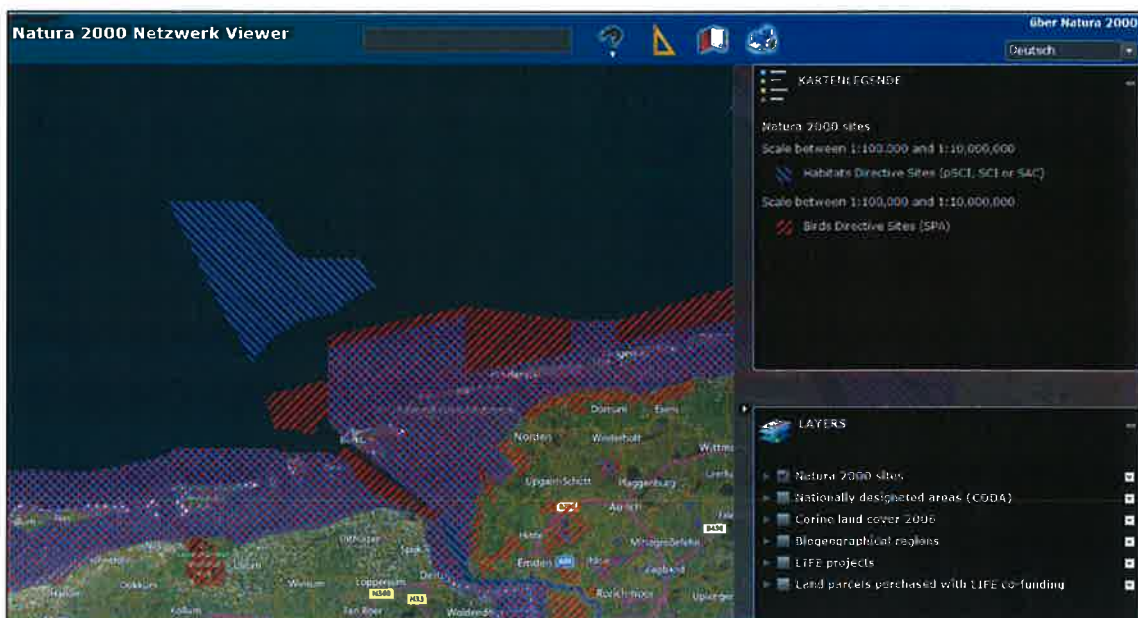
Natura 2000 Netzwerk Viewer

über Natura 2000

Deutsch

KARTENLEGENDE

Natura 2000 sites

Scale between 1:100.000 and 1:10,000,000

Habitats Directive Sites (pSCI, SCI or SAC)

Scale between 1:100.000 and 1:10,000,000

Birds Directive Sites (SPA)

LAYERS

Natura 2000 sites

Nationally designated areas (CDDA)

Corine land cover 2006

Biogeographical regions

LIFE projects

Land parcels purchased with LIFE co-funding

Dornum

Esens

Norden

Wittmund

Upgant-Schott

Aurich

Emden

Hinte

Wirdum

Loppersum

Dokkum

Kollum

Ten Boer

Woldendorp

Delfzijl

Uithuizen

Leer

N360

N33

B436

B210

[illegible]